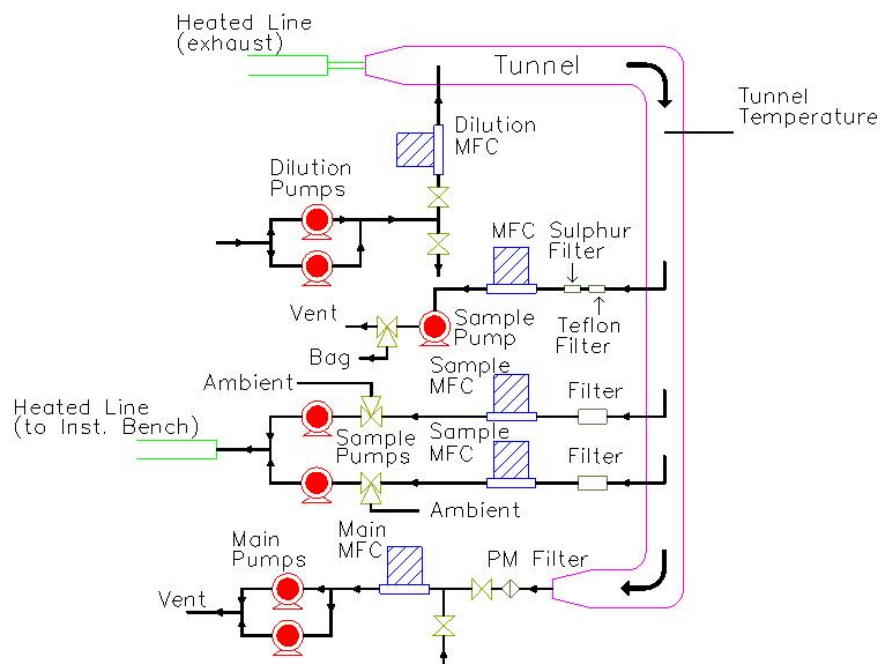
Heated Line
(exhaust)

Tunnel

Tunnel
Temperature

Dilution
MFC

Dilution
Pumps

MFC

Sulphur
Filter

Vent

Sample
Pump

Teflon
Filter

Bag

Sample
MFC

Ambient

Filter

Heated Line
(to Inst. Bench)

Sample
Pumps

Sample
MFC

Filter

Ambient

Main
MFC

Main
Pumps

PM Filter

Vent